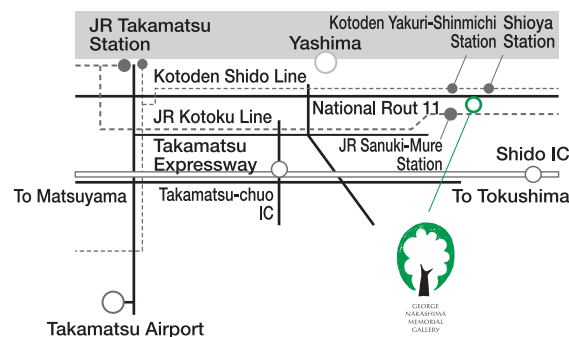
JR Takamatsu Station

Yashima

Kotoden Yakuri-Shinmichi Station

Shioya Station

Kotoden Shido Line

National Rout 11

JR Kotoku Line

Takamatsu Expressway

JR Sanuki-Mure Station

Shido IC

To Matsuyama

Takamatsu-chuo IC

To Tokushima

GEORGE NAKASHIMA MEMORIAL GALLERY

Takamatsu Airport